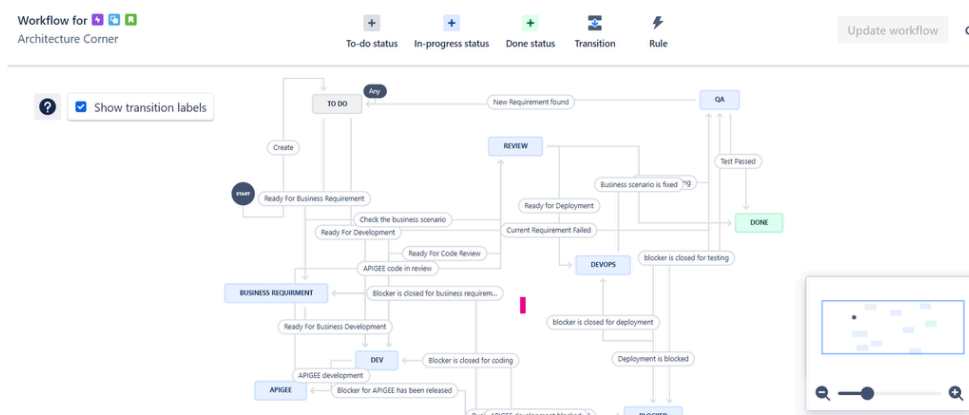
Workflow for
Architecture Corner

To-do status
In-progress status
Done status
Transition
Rule

Update workflow

?
Show transition labels

Any
TO DO
New Requirement found
QA
Create
REVIEW
Test Passed
Business scenario is fixed
START
Ready For Business Requirement
Ready for Deployment
Check the business scenario
DONE
Ready For Development
Current Requirement Failed
Ready For Code Review
blocker is closed for testing
DEVOPS
APIGEE code in review
BUSINESS REQUIRMENT
Blocker is closed for business requirem...
blocker is closed for deployment
Ready For Business Development
DEV
Blocker is closed for coding
Deployment is blocked
APIGEE development
APIGEE
Blocker for APIGEE has been released
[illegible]
BLOCKED